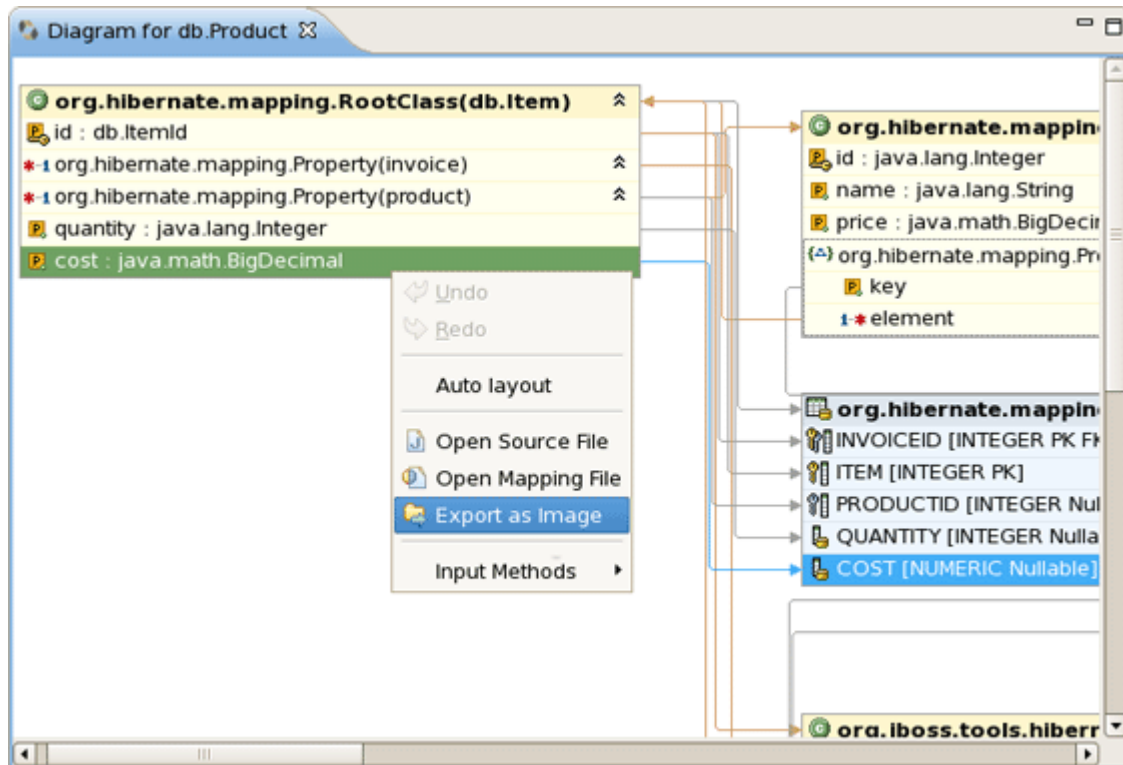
Diagram for db.Product

org.hibernate.mapping.RootClass(db.Item)
id : db.ItemId
org.hibernate.mapping.Property(invoice)
org.hibernate.mapping.Property(product)
quantity : java.lang.Integer
cost : java.math.BigDecimal

Undo
Redo
Auto layout
Open Source File
Open Mapping File
Export as Image
Input Methods

org.hibernate.mappin
id : java.lang.Integer
name : java.lang.String
price : java.math.BigDecir
org.hibernate.mapping.Pr
key
element

org.hibernate.mappin
INVOICEID [INTEGER PK FK
ITEM [INTEGER PK]
PRODUCTID [INTEGER Nul
QUANTITY [INTEGER Nulla
COST [NUMERIC Nullable]

org.jboss.tools.hiberr